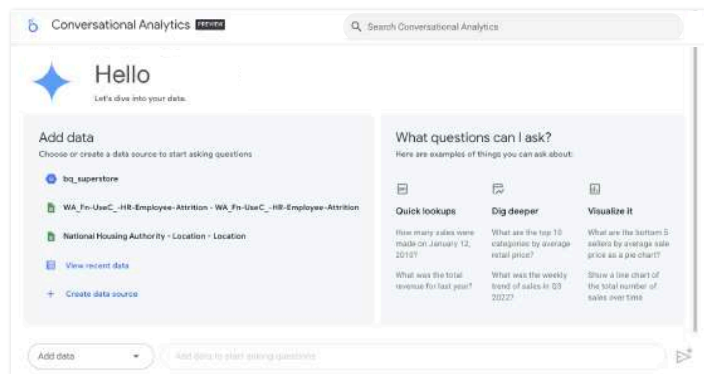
Conversational Analytics PREVIEW

Search Conversational Analytics

Hello

Let's dive into your data.

Add data

Choose or create a data source to start asking questions

bq_superstore

WA_Fn-UseC_-HR-Employee-Attrition - WA_Fn-UseC_-HR-Employee-Attrition

National Housing Authority - Location - Location

View recent data

Create data source

What questions can I ask?

Here are examples of things you can ask about:

Quick lookups

How many sales were made on January 12, 2010?

What was the total revenue for last year?

Dig deeper

What are the top 10 categories by average retail price?

What was the weekly trend of sales in Q3 2022?

Visualize it

What are the bottom 5 sellers by average sale price as a pie chart?

Show a line chart of the total number of sales over time

Add data

Add data to start asking questions